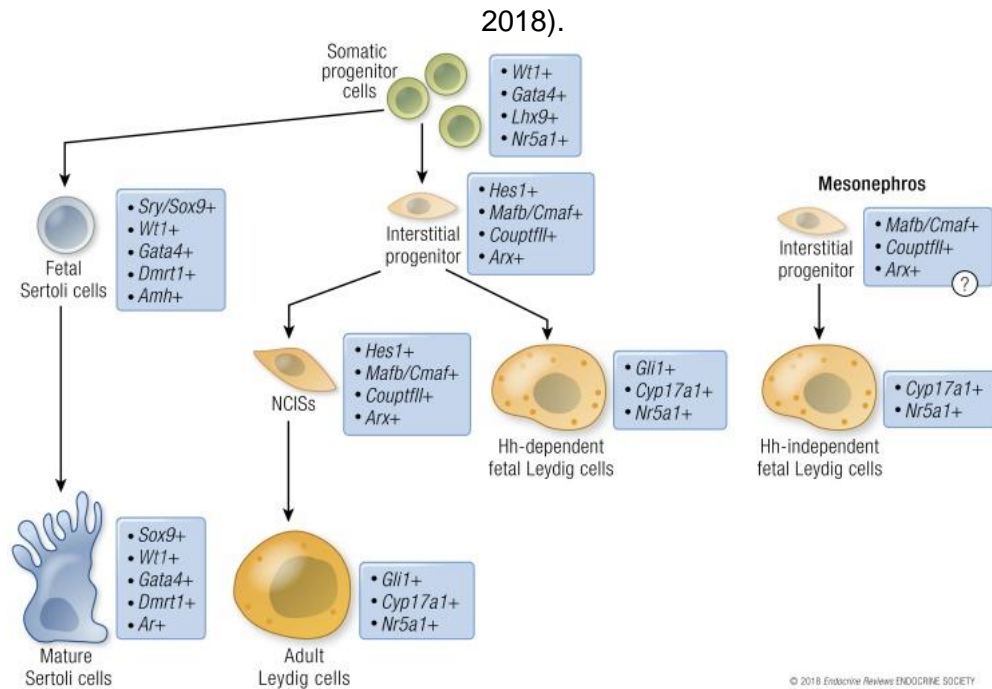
2018).

Somatic progenitor cells

• Wt1+
• Gata4+
• Lhx9+
• Nr5a1+

Fetal Sertoli cells

• Sry/Sox9+
• Wt1+
• Gata4+
• Dmrt1+
• Amh+

Interstitial progenitor

• Hes1+
• Mafb/Cmaf+
• CouptfII+
• Arx+

Mesonephros

Interstitial progenitor

• Mafb/Cmaf+
• CouptfII+
• Arx+
?

NCISs

• Hes1+
• Mafb/Cmaf+
• CouptfII+
• Arx+

Hh-dependent fetal Leydig cells

• Gli1+
• Cyp17a1+
• Nr5a1+

Hh-independent fetal Leydig cells

• Cyp17a1+
• Nr5a1+

Mature Sertoli cells

• Sox9+
• Wt1+
• Gata4+
• Dmrt1+
• Ar+

Adult Leydig cells

• Gli1+
• Cyp17a1+
• Nr5a1+

© 2018 Endocrine Reviews ENDOCRINE SOCIETY